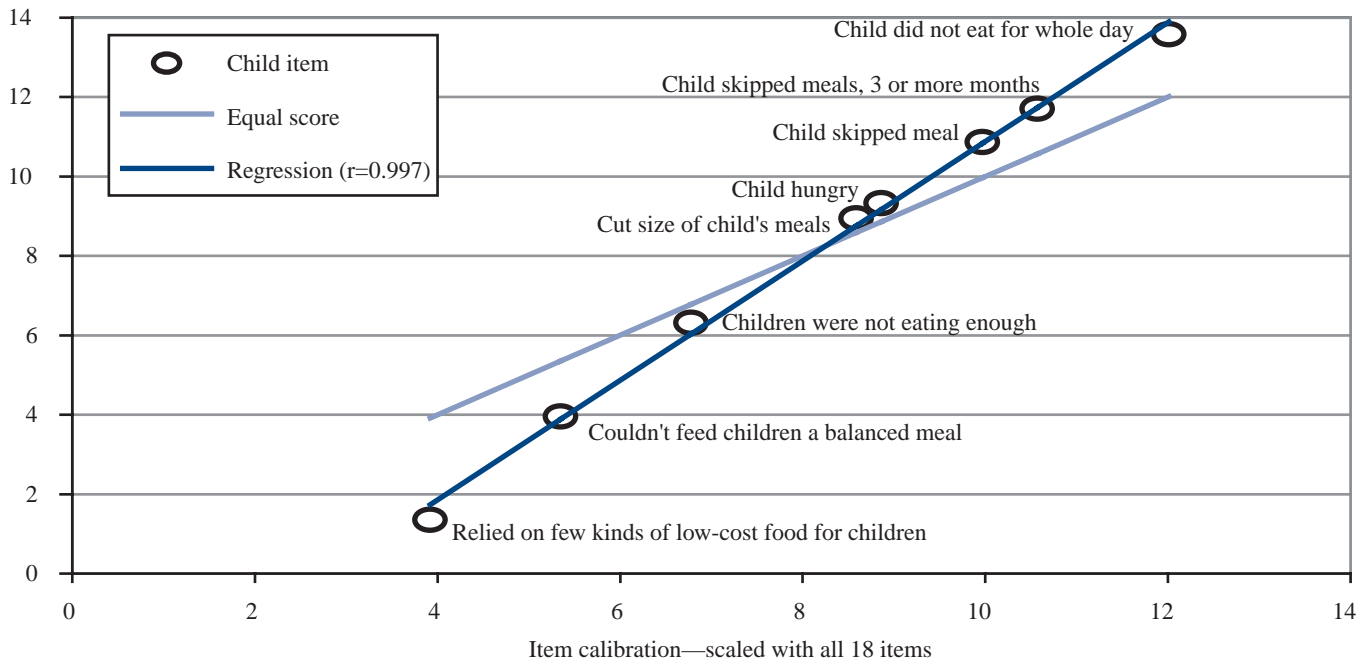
Child item
Equal score
Regression (r=0.997)

Child did not eat for whole day
Child skipped meals, 3 or more months
Child skipped meal
Child hungry
Cut size of child's meals
Children were not eating enough
Couldn't feed children a balanced meal
Relied on few kinds of low-cost food for children

14
12
10
8
6
4
2
0

0
2
4
6
8
10
12
14

Item calibration—scaled with all 18 items